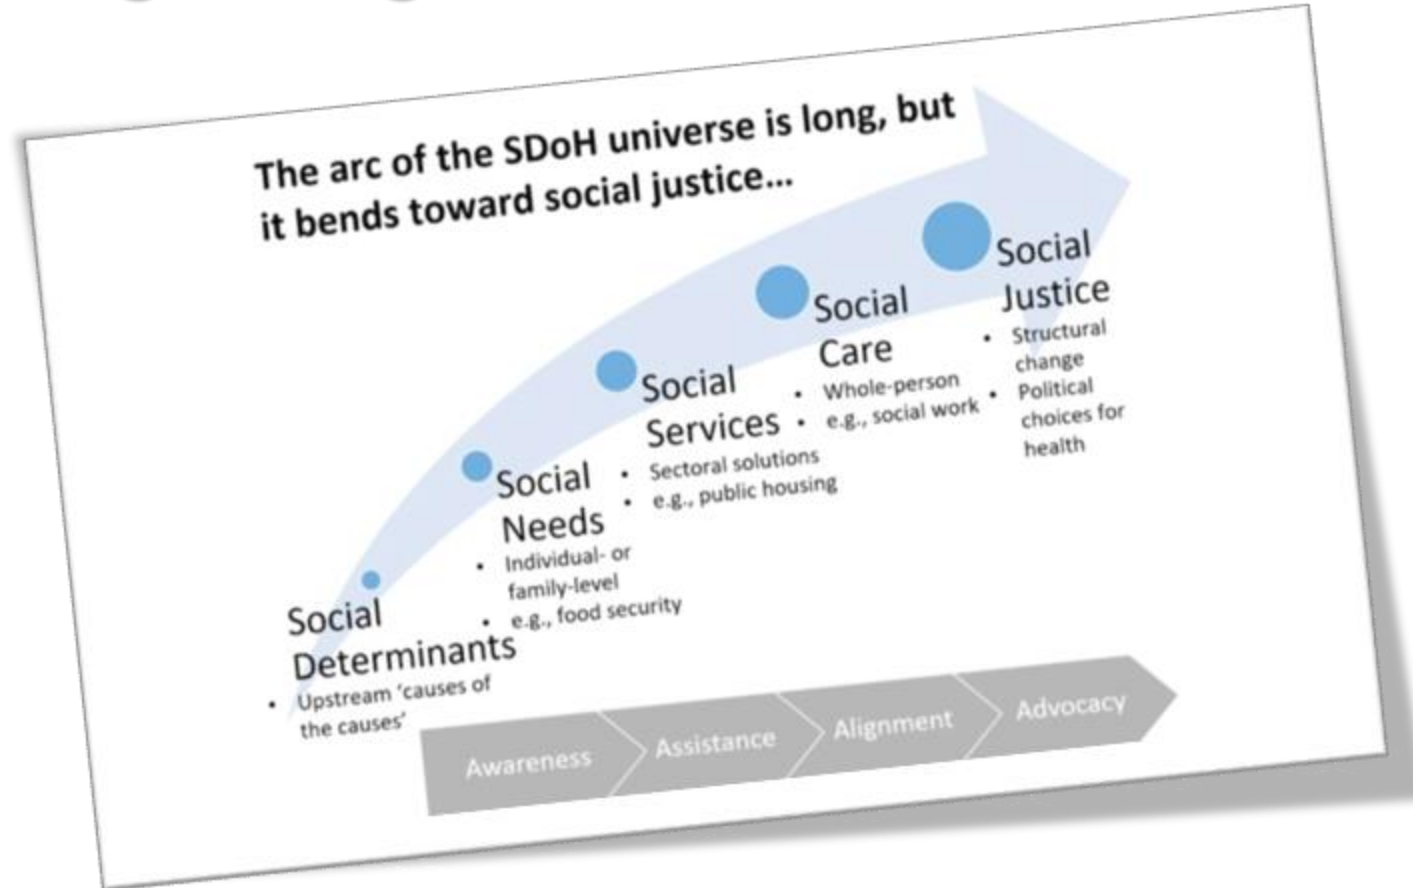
The arc of the SDoH universe is long, but it bends toward social justice…

Social Determinants
- Upstream 'causes of the causes'

Social Needs
- Individual- or family-level
- e.g., food security

Social Services
- Sectoral solutions
- e.g., public housing

Social Care
- Whole-person
- e.g., social work

Social Justice
- Structural change
- Political choices for health

Awareness | Assistance | Alignment | Advocacy